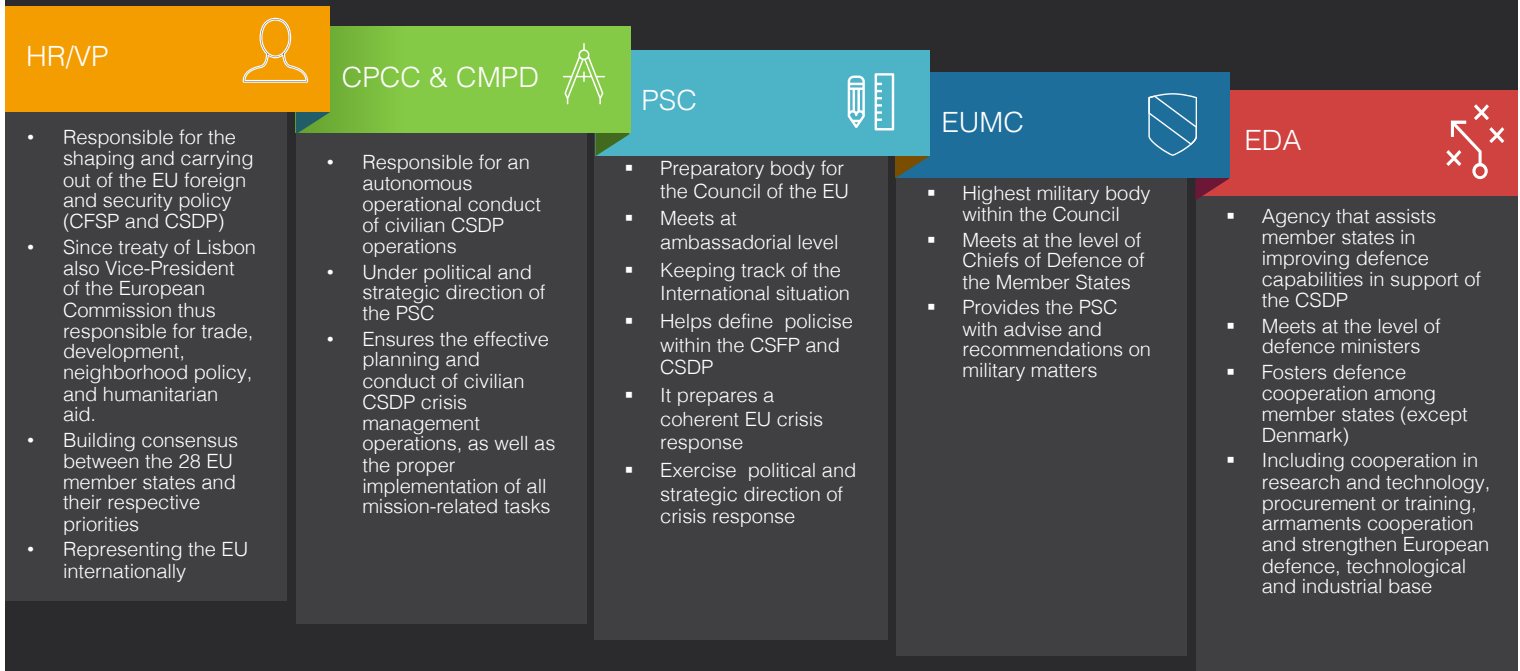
HR/VP

- Responsible for the shaping and carrying out of the EU foreign and security policy (CFSP and CSDP)
- Since treaty of Lisbon also Vice-President of the European Commission thus responsible for trade, development, neighborhood policy, and humanitarian aid.
- Building consensus between the 28 EU member states and their respective priorities
- Representing the EU internationally

CPCC & CMPD

- Responsible for an autonomous operational conduct of civilian CSDP operations
- Under political and strategic direction of the PSC
- Ensures the effective planning and conduct of civilian CSDP crisis management operations, as well as the proper implementation of all mission-related tasks

PSC

- Preparatory body for the Council of the EU
- Meets at ambassadorial level
- Keeping track of the International situation
- Helps define policise within the CSFP and CSDP
- It prepares a coherent EU crisis response
- Exercise political and strategic direction of crisis response

EUMC

- Highest military body within the Council
- Meets at the level of Chiefs of Defence of the Member States
- Provides the PSC with advise and recommendations on military matters

EDA

- Agency that assists member states in improving defence capabilities in support of the CSDP
- Meets at the level of defence ministers
- Fosters defence cooperation among member states (except Denmark)
- Including cooperation in research and technology, procurement or training, armaments cooperation and strengthen European defence, technological and industrial base